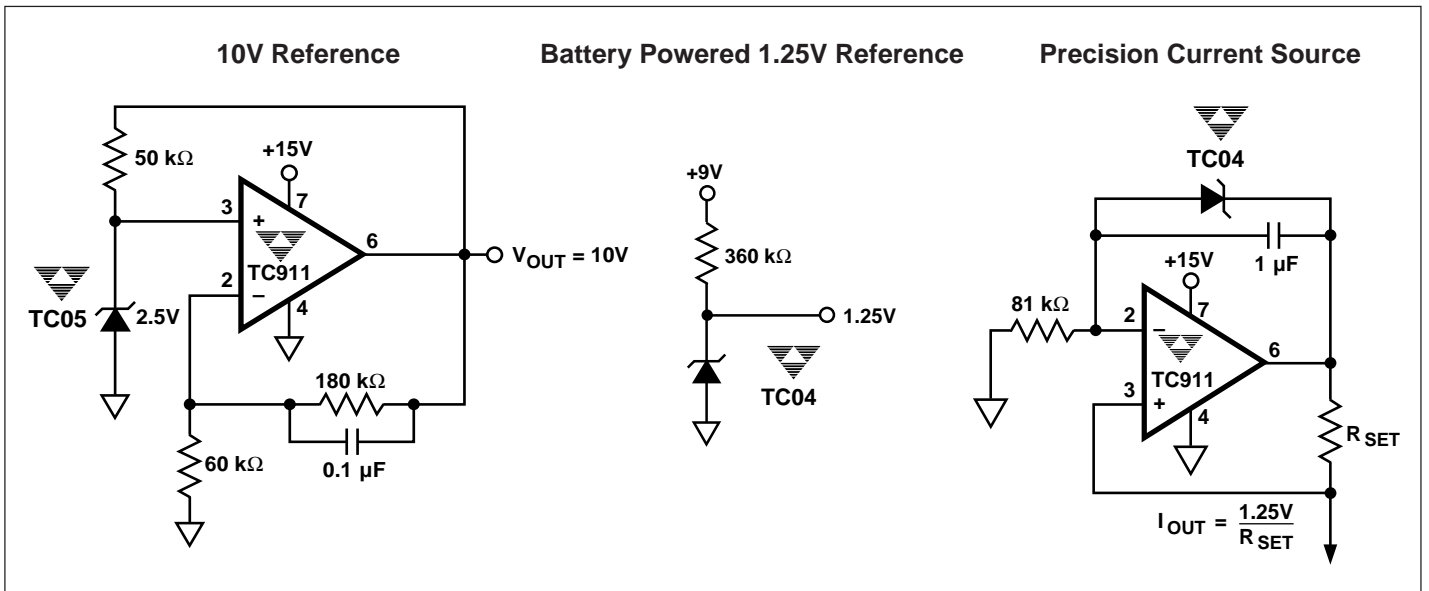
10V Reference

50 kΩ
+15V
7
3
+
TC911
6
$V_{OUT}$ = 10V
2
–
4
TC05
2.5V
180 kΩ
0.1 µF
60 kΩ

Battery Powered 1.25V Reference

+9V
360 kΩ
1.25V
TC04

Precision Current Source

TC04
1 µF
+15V
81 kΩ
2
–
7
6
TC911
3
+
4
$R_{SET}$
$I_{OUT} = \frac{1.25V}{R_{SET}}$